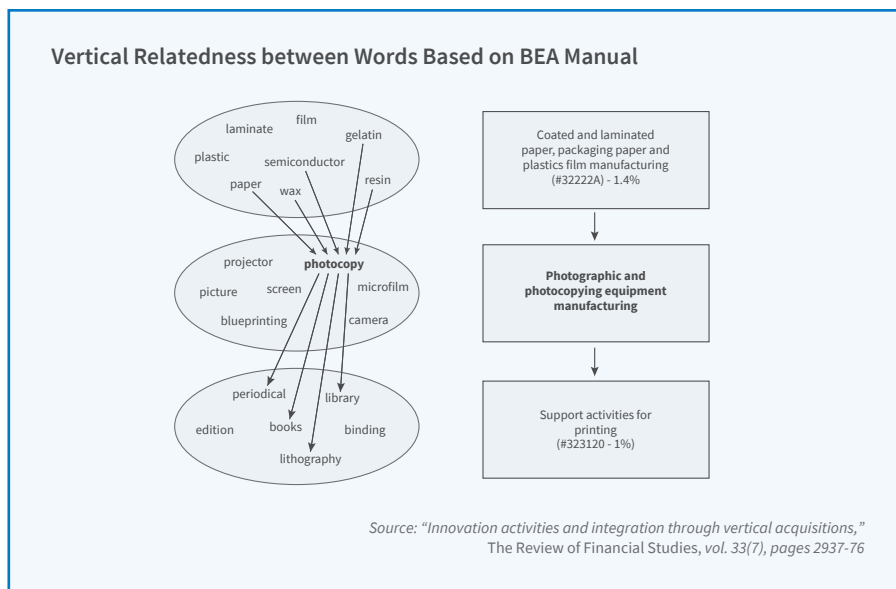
Vertical Relatedness between Words Based on BEA Manual

laminate
film
gelatin
plastic
semiconductor
paper
wax
resin

projector
photocopy
picture
screen
microfilm
blueprinting
camera

periodical
library
edition
books
binding
lithography

Coated and laminated paper, packaging paper and plastics film manufacturing (#32222A) - 1.4%

Photographic and photocopying equipment manufacturing

Support activities for printing (#323120 - 1%)

Source: "Innovation activities and integration through vertical acquisitions," The Review of Financial Studies, vol. 33(7), pages 2937-76